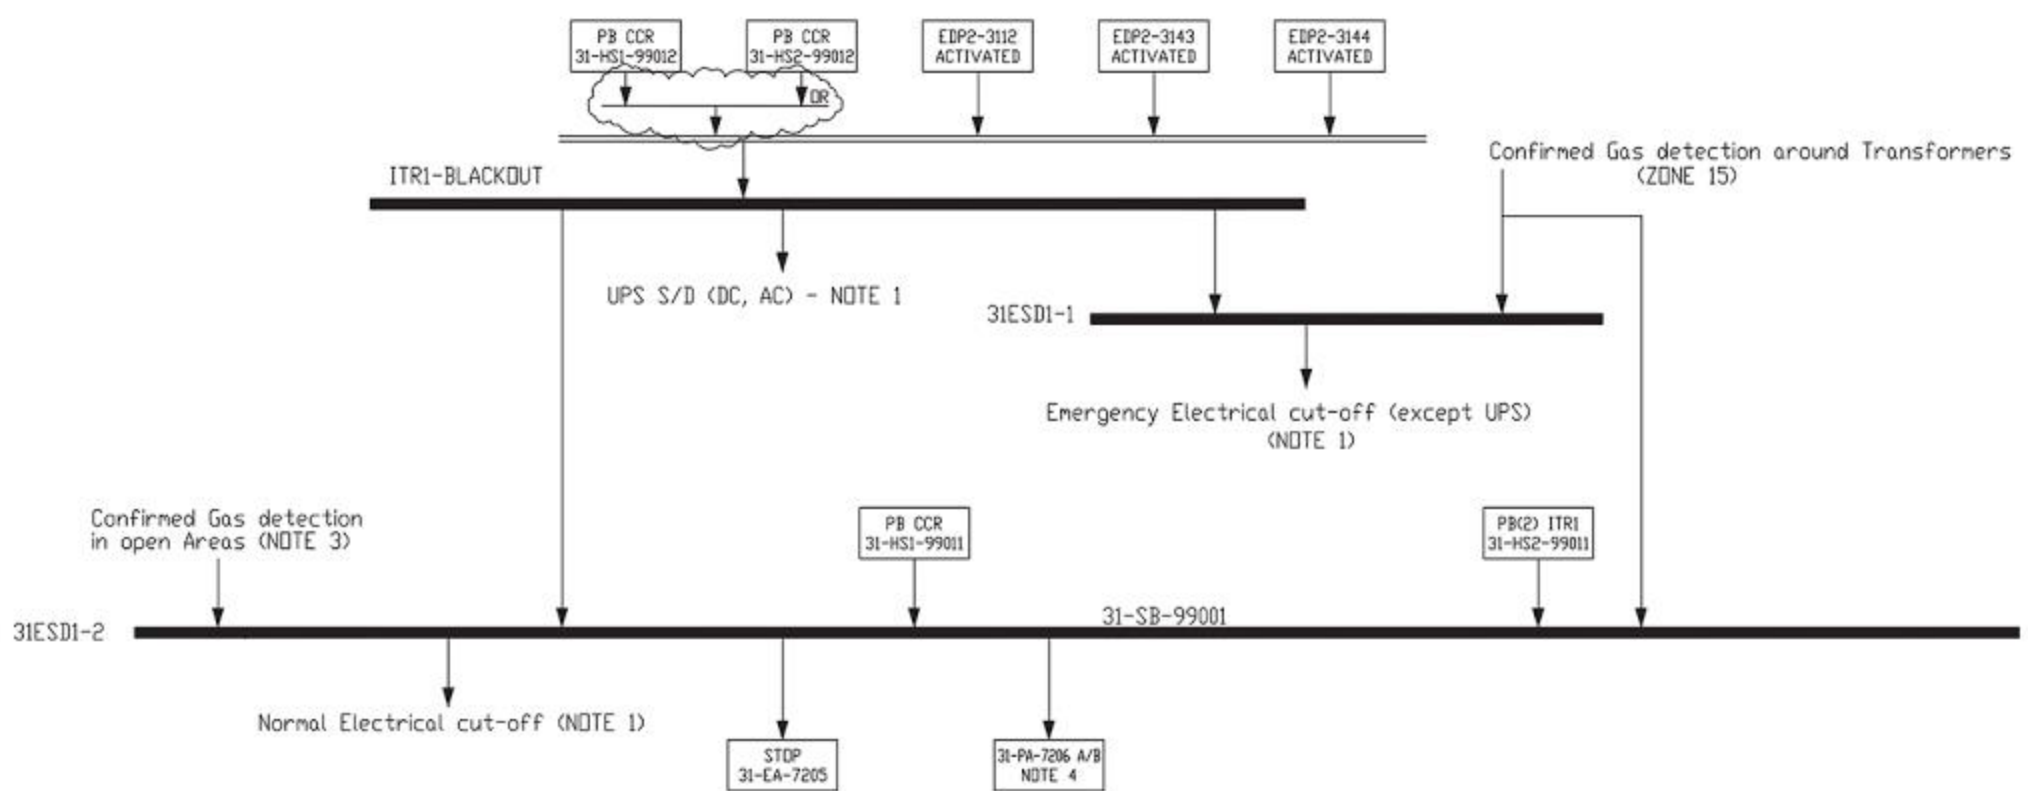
PB CCR
31-HS1-99012

PB CCR
31-HS2-99012

EDP2-3112
ACTIVATED

EDP2-3143
ACTIVATED

EDP2-3144
ACTIVATED

OR

ITR1-BLACKOUT

Confirmed Gas detection around Transformers
(ZONE 15)

UPS S/D (DC, AC) - NOTE 1

31ESD1-1

Emergency Electrical cut-off (except UPS)
(NOTE 1)

Confirmed Gas detection
in open Areas (NOTE 3)

PB CCR
31-HS1-99011

PB(2) ITR1
31-HS2-99011

31ESD1-2

31-SB-99001

Normal Electrical cut-off (NOTE 1)

STOP
31-EA-7205

31-PA-7206 A/B
NOTE 4